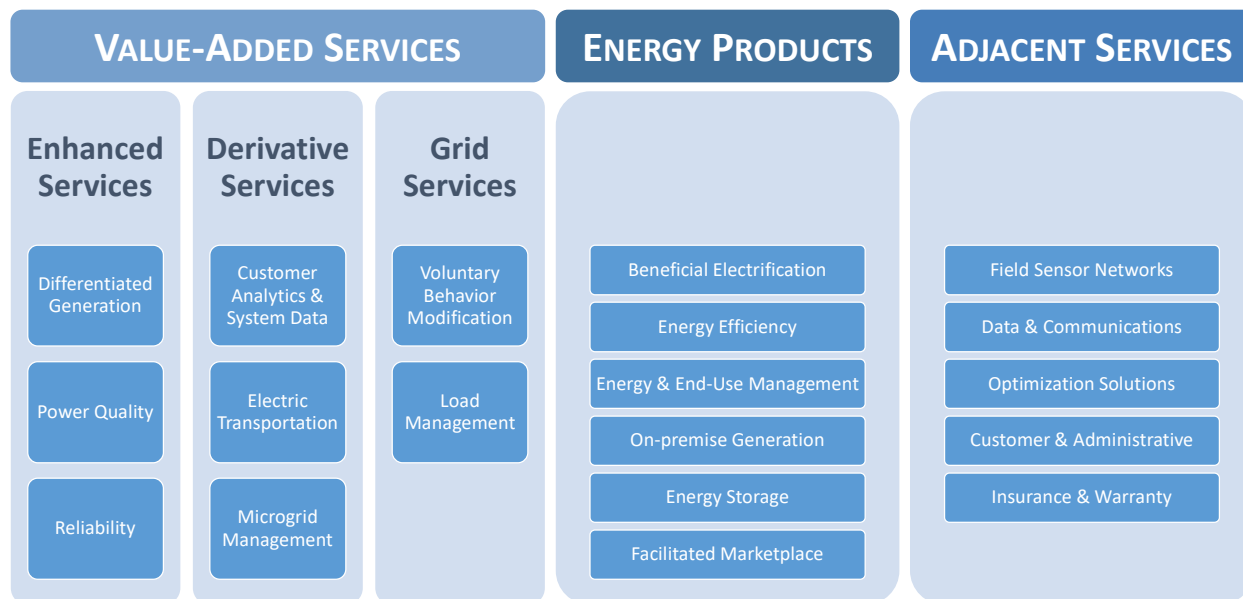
VALUE-ADDED SERVICES

Enhanced Services

Differentiated Generation

Power Quality

Reliability

Derivative Services

Customer Analytics & System Data

Electric Transportation

Microgrid Management

Grid Services

Voluntary Behavior Modification

Load Management

ENERGY PRODUCTS

Beneficial Electrification

Energy Efficiency

Energy & End-Use Management

On-premise Generation

Energy Storage

Facilitated Marketplace

ADJACENT SERVICES

Field Sensor Networks

Data & Communications

Optimization Solutions

Customer & Administrative

Insurance & Warranty